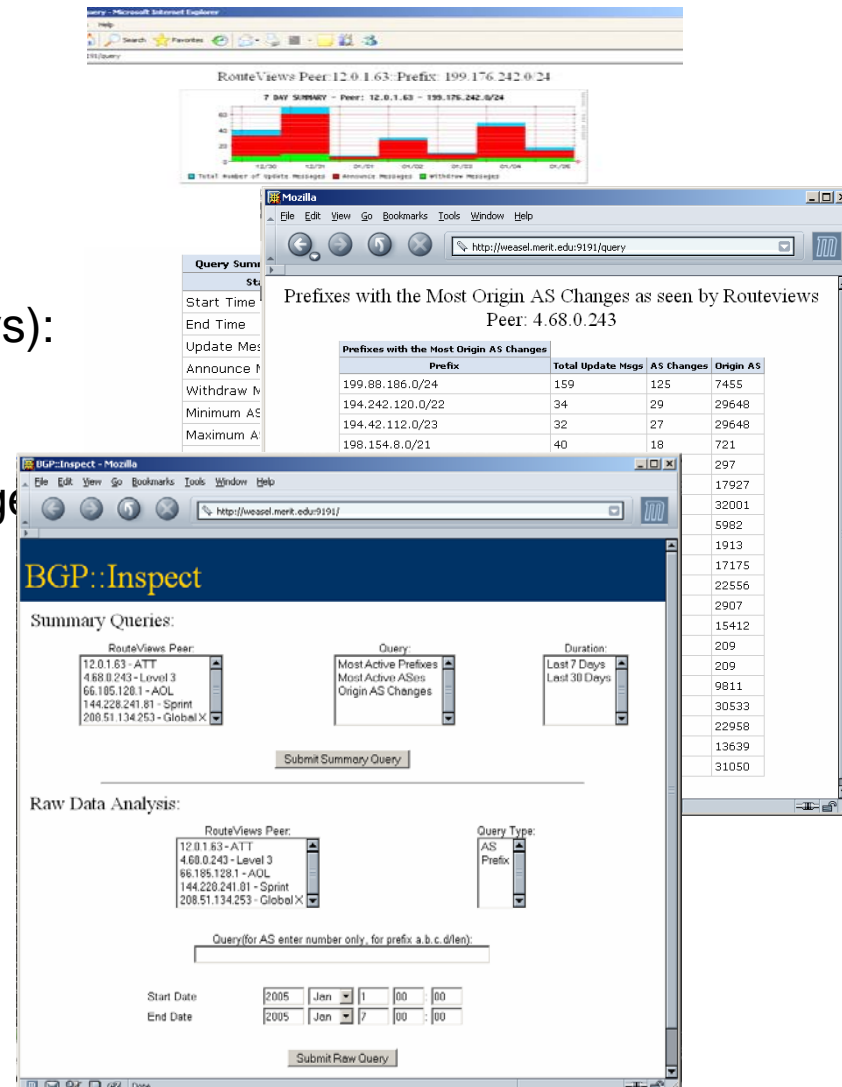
uery - Microsoft Internet Explorer
Help
Search Favorites
191/query

RouteViews Peer:12.0.1.63::Prefix: 199.176.242.0/24

7 DAY SUMMARY - Peer: 12.0.1.63 - 199.176.242.0/24

Total Number of Update Messages   Announce Messages   Withdraw Messages

Mozilla
File Edit View Go Bookmarks Tools Window Help
http://weasel.merit.edu:9191/query

Prefixes with the Most Origin AS Changes as seen by Routeviews Peer: 4.68.0.243

Prefixes with the Most Origin AS Changes

| Prefix | Total Update Msgs | AS Changes | Origin AS |
|---|---|---|---|
| 199.88.186.0/24 | 159 | 125 | 7455 |
| 194.242.120.0/22 | 34 | 29 | 29648 |
| 194.42.112.0/23 | 32 | 27 | 29648 |
| 198.154.8.0/21 | 40 | 18 | 721 |
| | | | 297 |
| | | | 17927 |
| | | | 32001 |
| | | | 5982 |
| | | | 1913 |
| | | | 17175 |
| | | | 22556 |
| | | | 2907 |
| | | | 15412 |
| | | | 209 |
| | | | 209 |
| | | | 9811 |
| | | | 30533 |
| | | | 22958 |
| | | | 13639 |
| | | | 31050 |

Query Summ
St
Start Time
End Time
Update Mes
Announce M
Withdraw M
Minimum AS
Maximum A

s):

ge

BGP::Inspect - Mozilla
File Edit View Go Bookmarks Tools Window Help
http://weasel.merit.edu:9191/

BGP::Inspect

Summary Queries:

RouteViews Peer:
12.0.1.63 - ATT
4.68.0.243 - Level 3
66.185.128.1 - AOL
144.228.241.81 - Sprint
208.51.134.253 - Global X

Query:
Most Active Prefixes
Most Active ASes
Origin AS Changes

Duration:
Last 7 Days
Last 30 Days

Submit Summary Query

Raw Data Analysis:

RouteViews Peer:
12.0.1.63 - ATT
4.68.0.243 - Level 3
66.185.128.1 - AOL
144.228.241.81 - Sprint
208.51.134.253 - Global X

Query Type:
AS
Prefix

Query(for AS enter number only, for prefix a.b.c.d/len):

Start Date 2005 Jan 1 00 : 00
End Date 2005 Jan 7 00 : 00

Submit Raw Query

Done